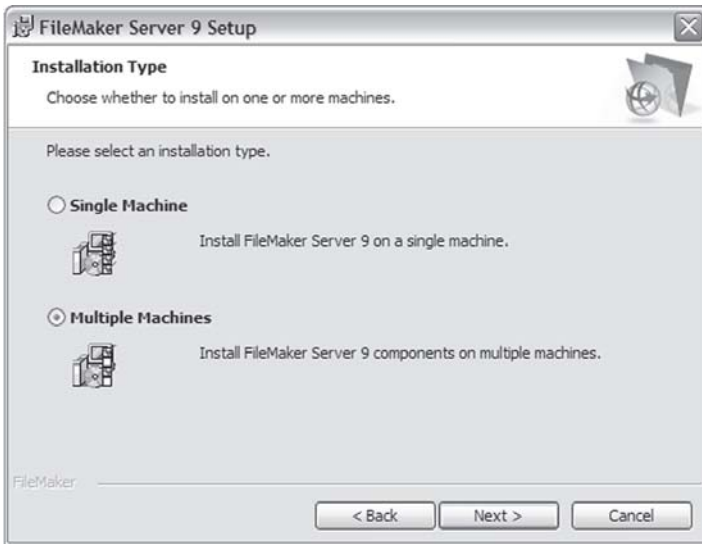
FileMaker Server 9 Setup

Installation Type

Choose whether to install on one or more machines.

Please select an installation type.

Single Machine

Install FileMaker Server 9 on a single machine.

Multiple Machines

Install FileMaker Server 9 components on multiple machines.

FileMaker

< Back

Next >

Cancel